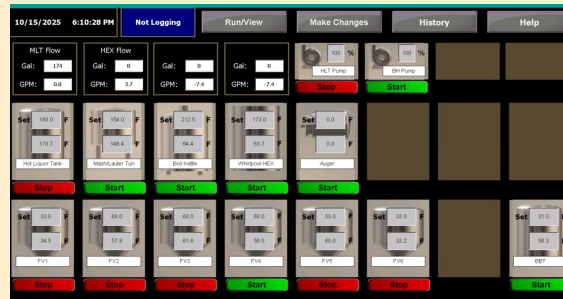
10/15/2025 6:10:28 PM Not Logging Run/View Make Changes History Help

MLT Flow
Gal: 174
GPM: 0.0

HEX Flow
Gal: 0
GPM: 3.7

Gal: 0
GPM: -7.4

Gal: 0
GPM: -7.4

100 %
HLT Pump
Stop

100 %
BH Pump
Start

Set 180.0 F
178.7 F
Hot Liquor Tank
Stop

Set 154.0 F
145.4 F
Mash/Lauter Tun
Start

Set 212.5 F
64.4 F
Boil Kettle
Start

Set 173.0 F
63.7 F
Whirlpool HEX
Start

Set 0.0 F
0.0 F
Auger
Start

Set 33.0 F
34.5 F
FV1
Stop

Set 68.0 F
57.8 F
FV2
Stop

Set 69.0 F
61.6 F
FV3
Stop

Set 66.0 F
56.5 F
FV4
Start

Set 33.0 F
60.0 F
FV5
Start

Set 33.0 F
33.2 F
FV6
Stop

Set 31.0
58.3
BBT
Start